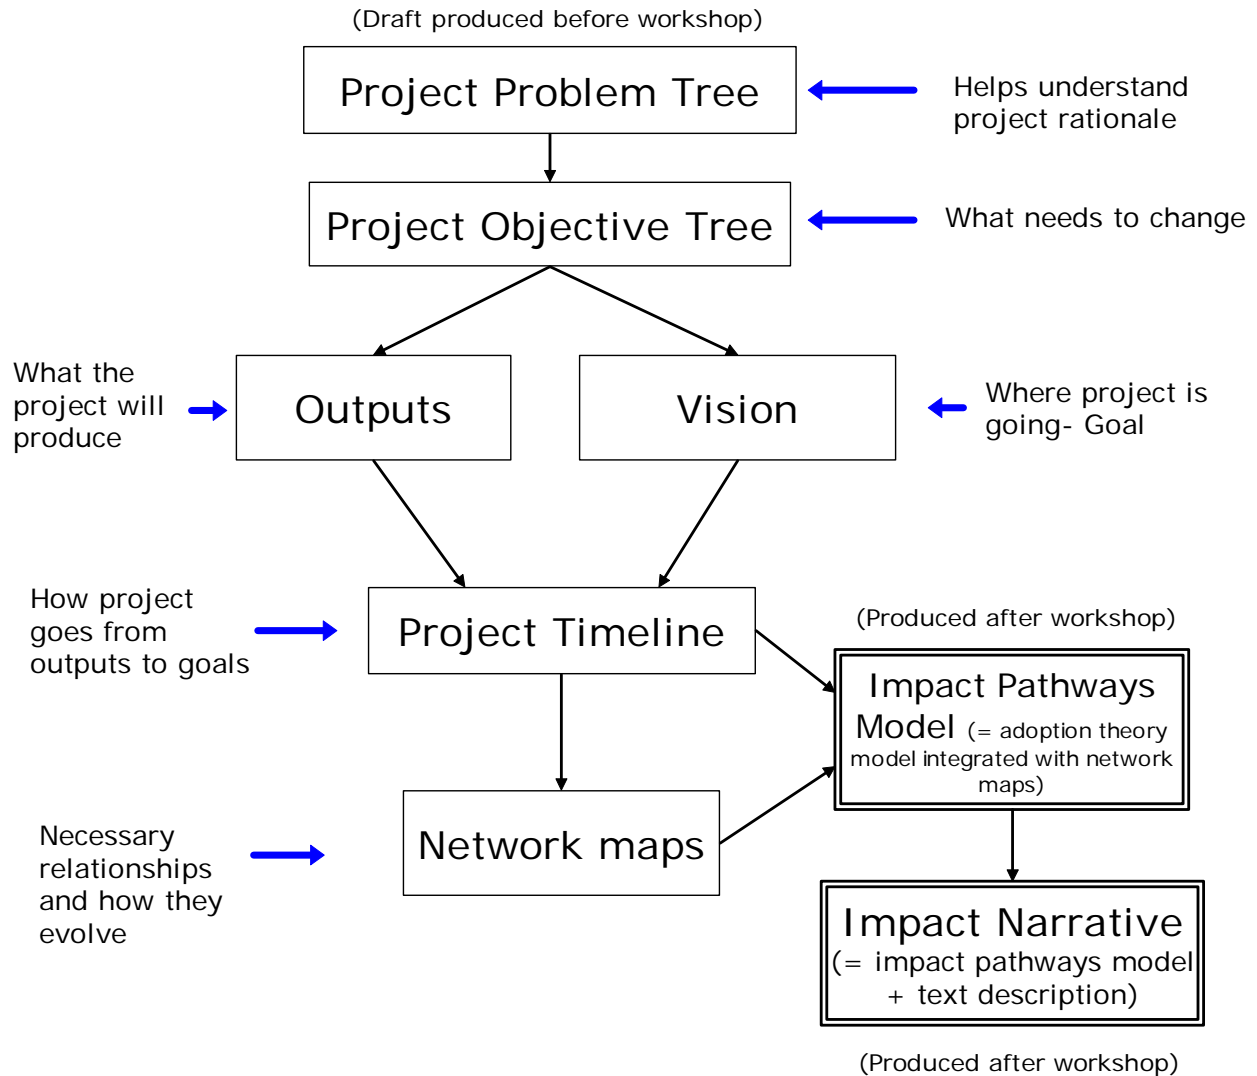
(Draft produced before workshop)

Project Problem Tree

Helps understand project rationale

Project Objective Tree

What needs to change

What the project will produce

Outputs

Vision

Where project is going- Goal

How project goes from outputs to goals

Project Timeline

(Produced after workshop)

Impact Pathways Model (= adoption theory model integrated with network maps)

Necessary relationships and how they evolve

Network maps

Impact Narrative (= impact pathways model + text description)

(Produced after workshop)